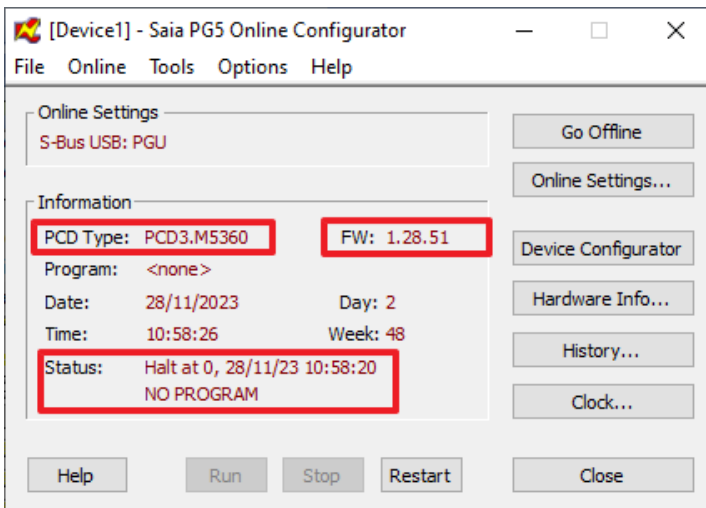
[Device1] - Saia PG5 Online Configurator

File Online Tools Options Help

Online Settings
S-Bus USB: PGU

Go Offline
Online Settings...

Information
PCD Type: PCD3.M5360
FW: 1.28.51
Program: <none>
Date: 28/11/2023
Day: 2
Time: 10:58:26
Week: 48
Status: Halt at 0, 28/11/23 10:58:20
NO PROGRAM

Device Configurator
Hardware Info...
History...
Clock...

Help
Run
Stop
Restart
Close